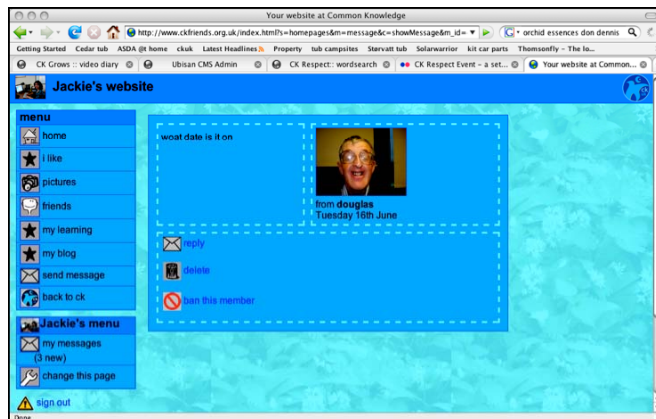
Your website at Common Knowledge

http://www.ckfriends.org.uk/index.html?s=homepages&m=message&c=showMessage&m_id=

orchid essences don dennis

Getting Started Cedar tub ASDA @ home ckuk Latest Headlines Property tub campsites Starvatt tub Solarwarrior kit car parts Thomsonfly - The lo...

CK Grows :: video diary | Ubisan CMS Admin | CK Respect:: wordsearch | CK Respect Event - a set... | Your website at Common...

Jackie's website

menu
home
i like
pictures
friends
my learning
my blog
send message
back to ck

Jackie's menu
my messages (3 new)
change this page

sign out

woat date is it on

from douglas
Tuesday 16th June

reply
delete
ban this member

Done